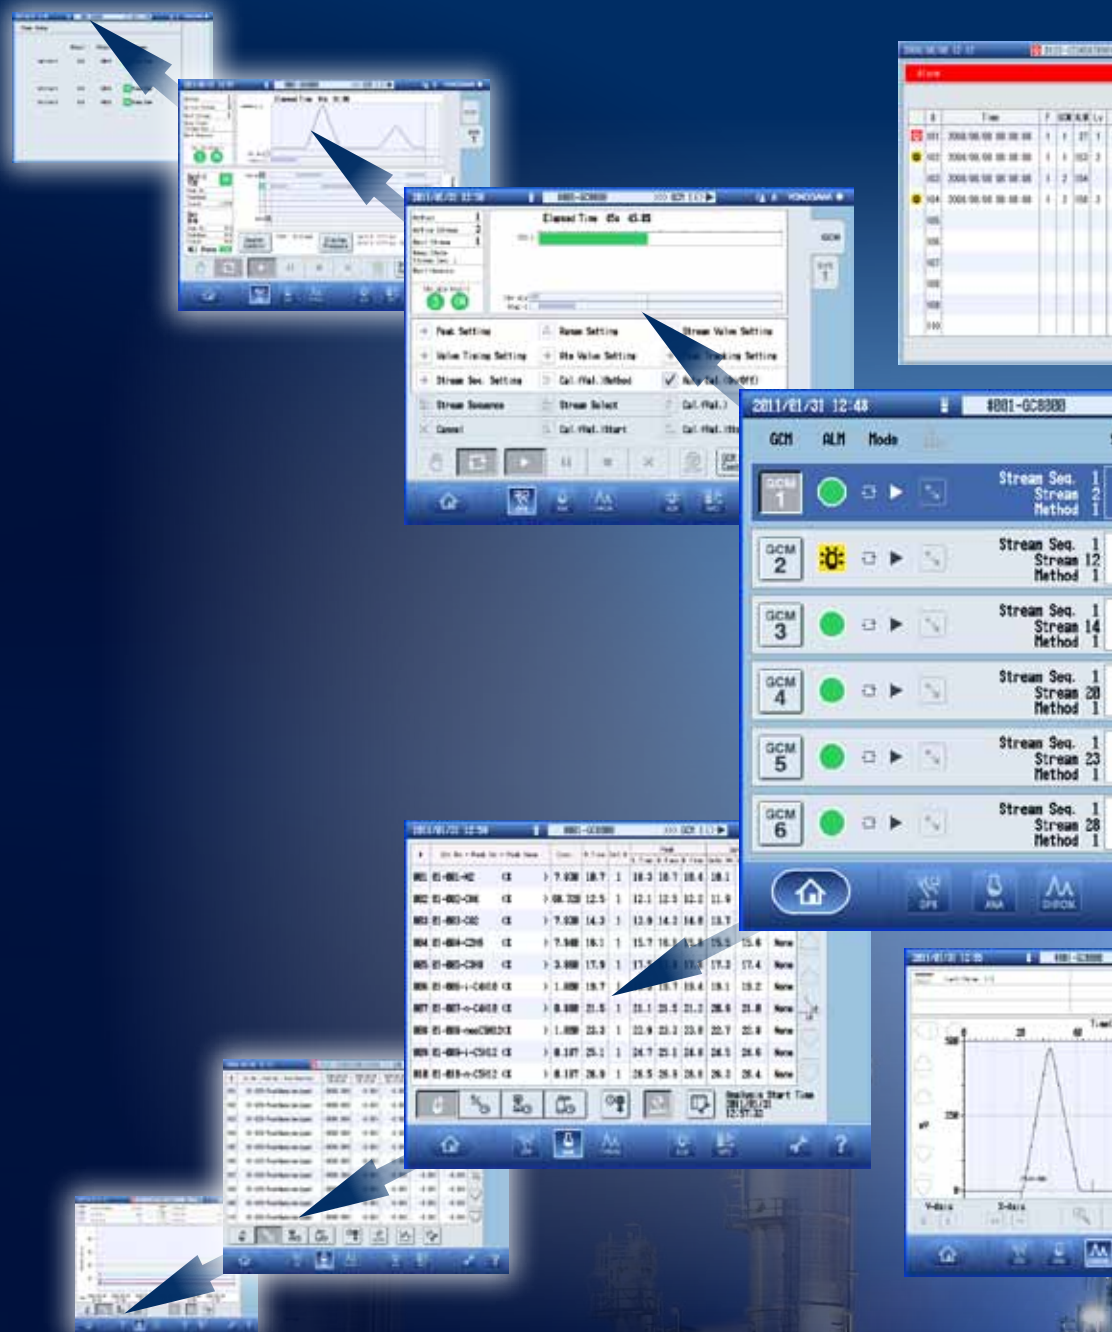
2011/01/31 12:48

#001-GC8000

GCM

ALM

Mode

GCM 1

Stream Seq. 1
Stream 2
Method 1

GCM 2

Stream Seq. 1
Stream 12
Method 1

GCM 3

Stream Seq. 1
Stream 14
Method 1

GCM 4

Stream Seq. 1
Stream 20
Method 1

GCM 5

Stream Seq. 1
Stream 23
Method 1

GCM 6

Stream Seq. 1
Stream 28
Method 1

OPE

ANA

CHROM

Elapsed Time 65s 45.8S

Peak Setting

Range Setting

Stream Valve Setting

Valve Timing Setting

Stream Seq. Setting

Cal.(Val.)Method

Stream Sequence

Stream Select

Cal.(Val.)

Cancel

Cal.(Val.)Start

Analysis Start Time
2011/01/31
12:57:32

2011/01/31 12:58

#001-GC8000